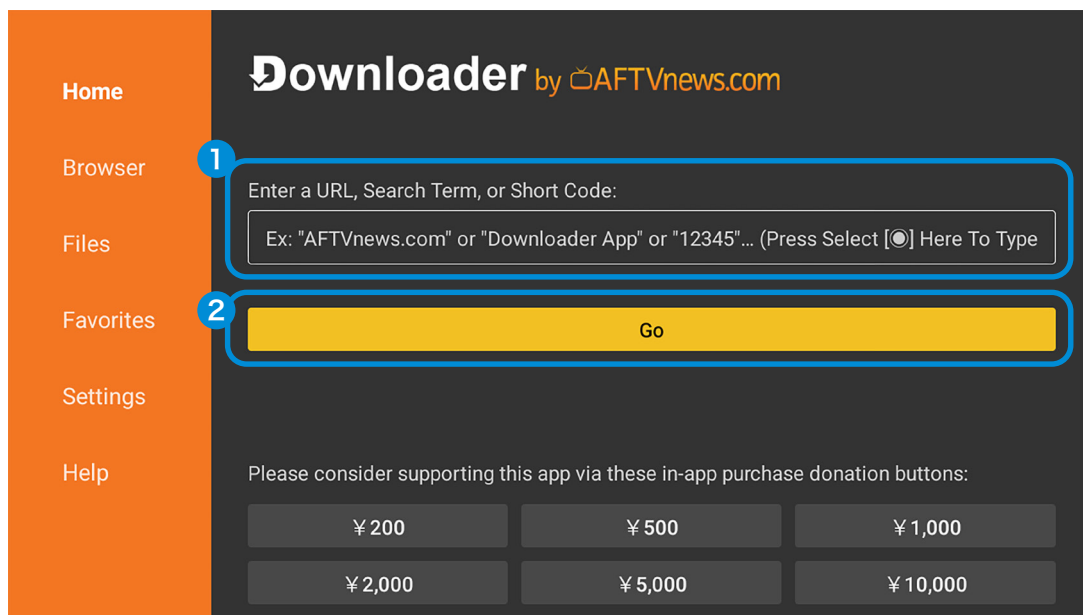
Home

Browser

Files

Favorites

Settings

Help

Downloader by AFTVnews.com

1

Enter a URL, Search Term, or Short Code:

Ex: "AFTVnews.com" or "Downloader App" or "12345"... (Press Select [◉] Here To Type

2

Go

Please consider supporting this app via these in-app purchase donation buttons:

| ￥200 | ￥500 | ￥1,000 |
|---|---|---|
| ￥2,000 | ￥5,000 | ￥10,000 |